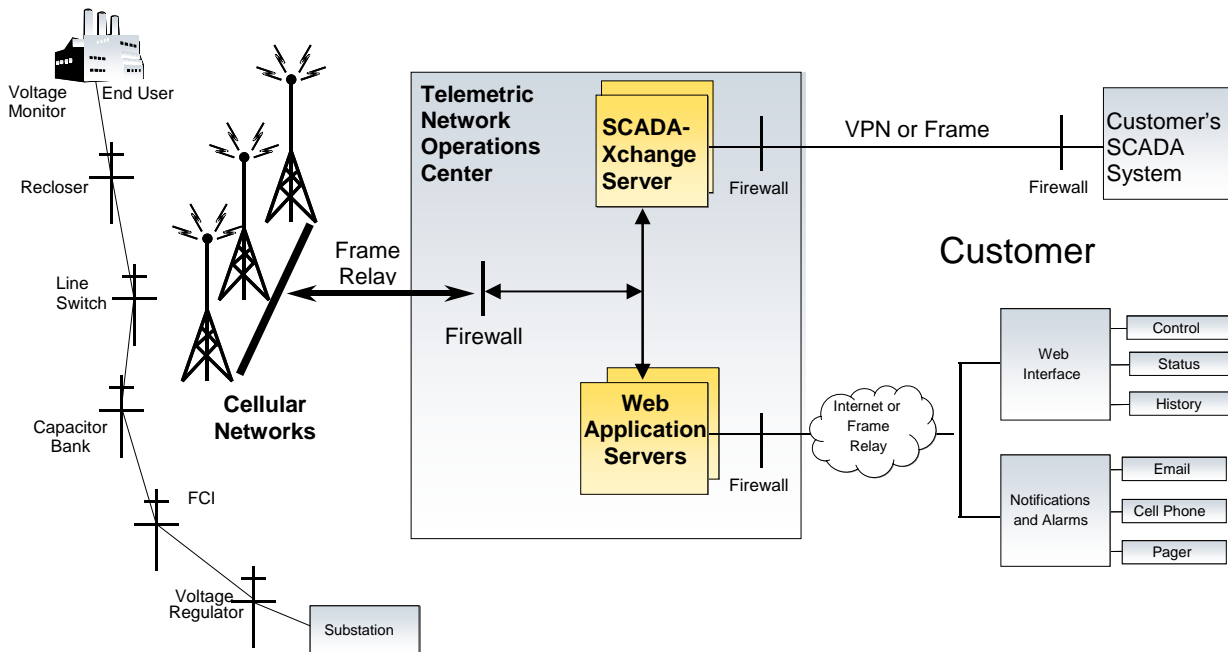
Voltage Monitor

End User

Recloser

Line Switch

Capacitor Bank

FCI

Voltage Regulator

Substation

Cellular Networks

Frame Relay

Telemetric Network Operations Center

SCADA-Xchange Server

Firewall

Web Application Servers

Firewall

Firewall

VPN or Frame

Firewall

Customer's SCADA System

Customer

Internet or Frame Relay

Web Interface

Control

Status

History

Notifications and Alarms

Email

Cell Phone

Pager